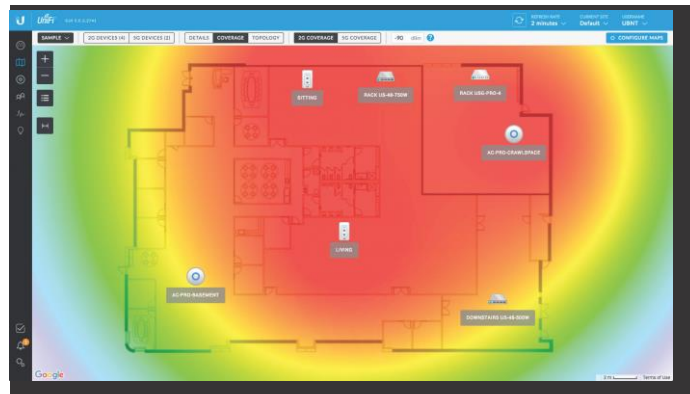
UniFi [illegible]

REFRESH RATE 2 minutes
CURRENT SITE Default
USERNAME UBNT

SAMPLE
2G DEVICES (4)
5G DEVICES (2)
DETAILS
COVERAGE
TOPOLOGY
2G COVERAGE
5G COVERAGE
-90 dBm
CONFIGURE MAPS

SITTING
RACK US-48-750W
RACK USG-PRO-4
AC-PRO-CRAWLSPACE
LIVING
AC-PRO-BASEMENT
DOWNSTAIRS US-48-500W

Google
Terms of Use